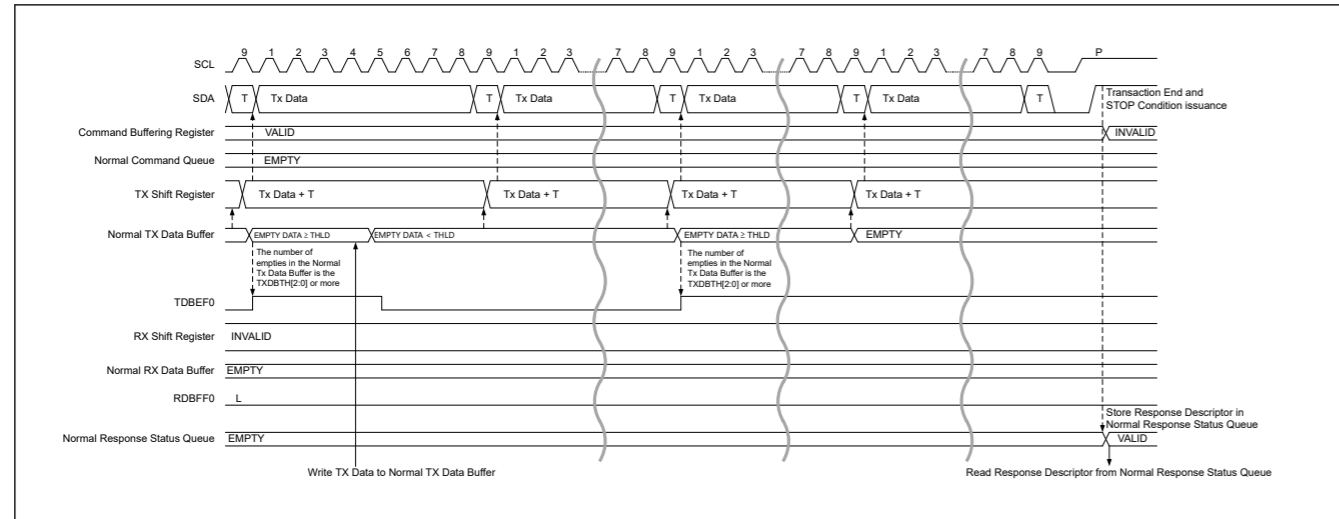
SCL

9 1 2 3 4 5 6 7 8 9 1 2 3 7 8 9 1 2 3 7 8 9 1 2 3 7 8 9 P

SDA

T Tx Data T Tx Data T Tx Data T Tx Data T

Transaction End and STOP Condition issuance

Command Buffering Register

VALID

INVALID

Normal Command Queue

EMPTY

TX Shift Register

Tx Data + T

Tx Data + T

Tx Data + T

Tx Data + T

Normal TX Data Buffer

EMPTY DATA ≥ THLD

EMPTY DATA < THLD

EMPTY DATA ≥ THLD

EMPTY

The number of empties in the Normal Tx Data Buffer is the TXDBTH[2:0] or more

The number of empties in the Normal Tx Data Buffer is the TXDBTH[2:0] or more

TDBEF0

RX Shift Register

INVALID

Normal RX Data Buffer

EMPTY

RDBFF0

L

Store Response Descriptor in Normal Response Status Queue

Normal Response Status Queue

EMPTY

VALID

Write TX Data to Normal TX Data Buffer

Read Response Descriptor from Normal Response Status Queue